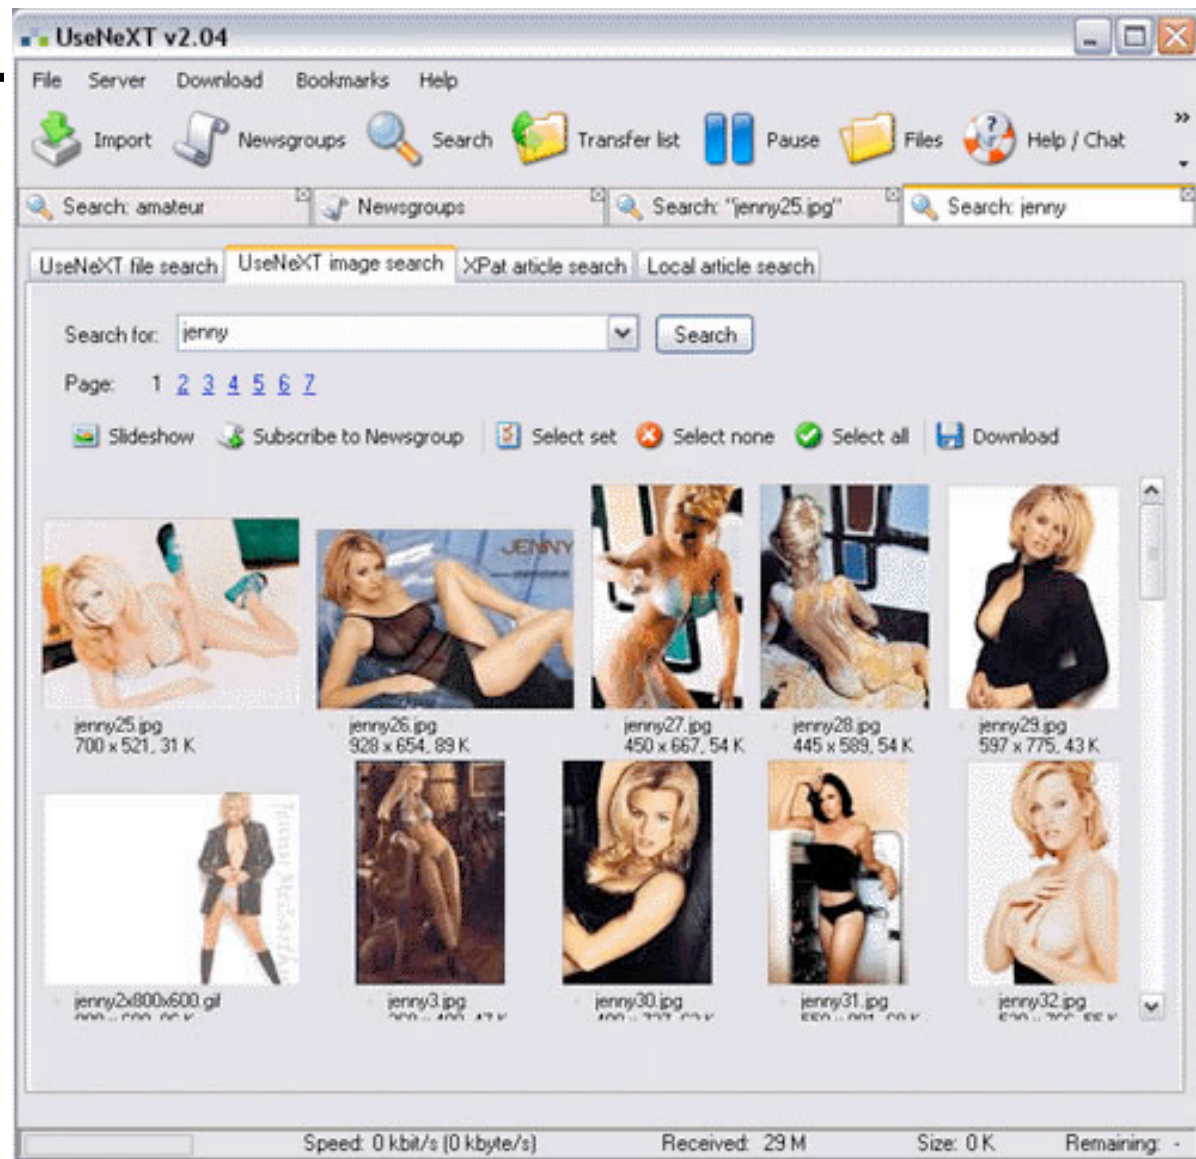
UseNeXT v2.04

File Server Download Bookmarks Help

Import Newsgroups Search Transfer list Pause Files Help / Chat

Search: amateur Newsgroups Search: "jenny25.jpg" Search: jenny

UseNeXT file search UseNeXT image search XPat article search Local article search

Search for: jenny Search

Page: 1 2 3 4 5 6 7

Slideshow Subscribe to Newsgroup Select set Select none Select all Download

JENNY

jenny25.jpg
700 x 521, 31 K

jenny26.jpg
928 x 654, 89 K

jenny27.jpg
450 x 667, 54 K

jenny28.jpg
445 x 589, 54 K

jenny29.jpg
597 x 775, 43 K

jenny2x800x600.gif
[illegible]

jenny3.jpg
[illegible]

jenny30.jpg
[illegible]

jenny31.jpg
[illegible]

jenny32.jpg
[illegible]

Speed: 0 kbit/s (0 kbyte/s) Received: 29 M Size: 0 K Remaining: -